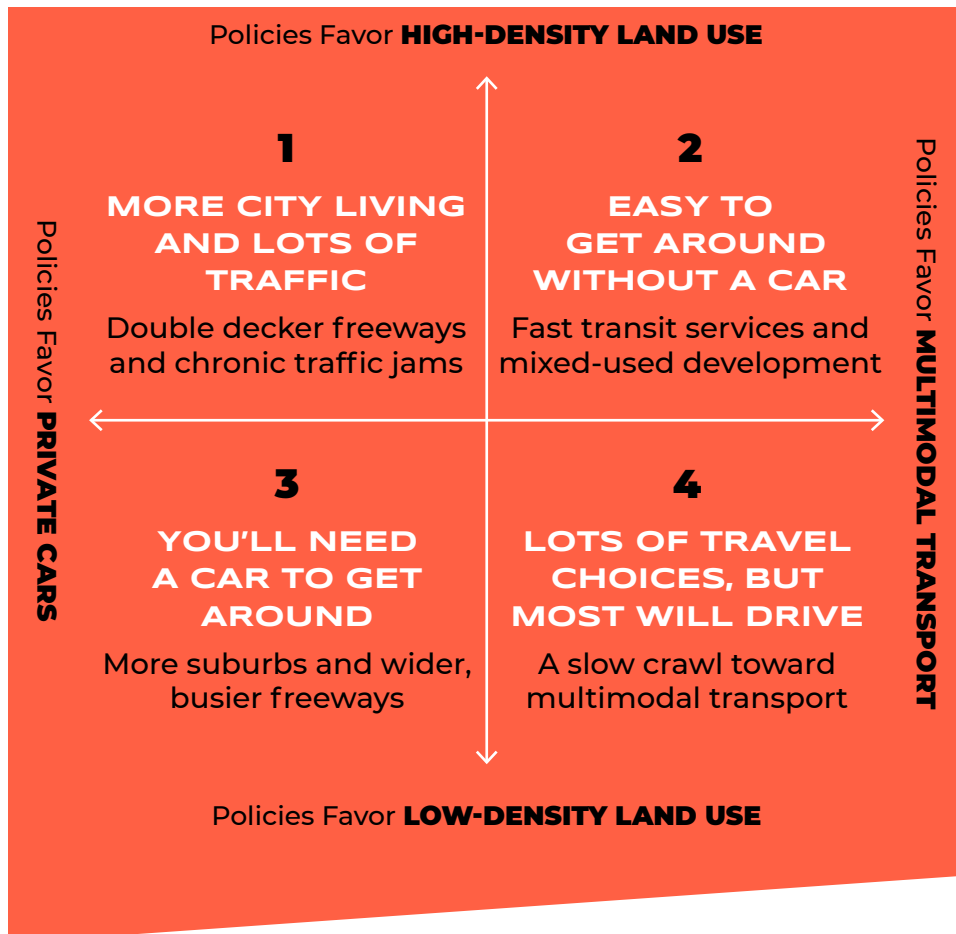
Policies Favor HIGH-DENSITY LAND USE

Policies Favor PRIVATE CARS

Policies Favor MULTIMODAL TRANSPORT

1

MORE CITY LIVING AND LOTS OF TRAFFIC

Double decker freeways and chronic traffic jams

2

EASY TO GET AROUND WITHOUT A CAR

Fast transit services and mixed-used development

3

YOU'LL NEED A CAR TO GET AROUND

More suburbs and wider, busier freeways

4

LOTS OF TRAVEL CHOICES, BUT MOST WILL DRIVE

A slow crawl toward multimodal transport

Policies Favor LOW-DENSITY LAND USE